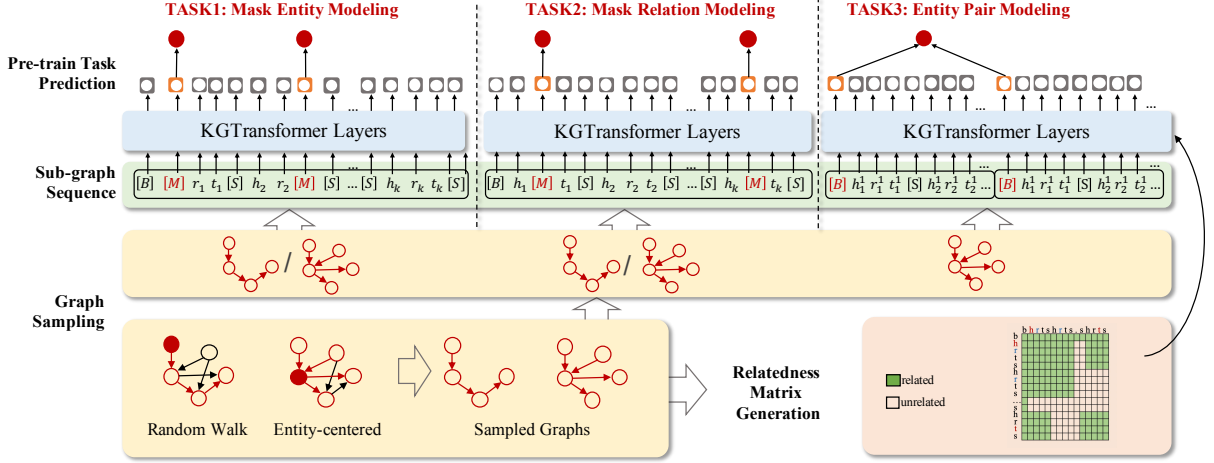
TASK1: Mask Entity Modeling

TASK2: Mask Relation Modeling

TASK3: Entity Pair Modeling

Pre-train Task Prediction

...

...

...

KGTransformer Layers

KGTransformer Layers

KGTransformer Layers

Sub-graph Sequence

$[B]$ $[M]$ $r_1$ $t_1$ $[S]$ $h_2$ $r_2$ $[M]$ $[S]$ ... $[S]$ $h_k$ $r_k$ $t_k$ $[S]$

$[B]$ $h_1$ $[M]$ $t_1$ $[S]$ $h_2$ $r_2$ $t_2$ $[S]$ ... $[S]$ $h_k$ $[M]$ $t_k$ $[S]$

$[B]$ $h_1^1$ $r_1^1$ $t_1^1$ $[S]$ $h_2^1$ $r_2^1$ $t_2^1$ ... $[B]$ $h_1^1$ $r_1^1$ $t_1^1$ $[S]$ $h_2^1$ $r_2^1$ $t_2^1$ ...

/

/

Graph Sampling

Random Walk

Entity-centered

Sampled Graphs

Relatedness Matrix Generation

b h r t s h r t s . s h r t s

b h r t s h r t s . s h r t s

related

unrelated